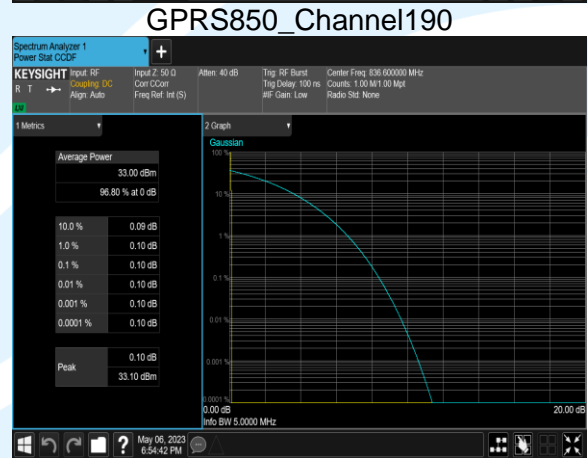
GPRS850_Channel190

Spectrum Analyzer 1
Power Stat CCDF

KEYSIGHT Input: RF
R T
Coupling: DC
Align: Auto
Input Z: 50 Ω
Corr CCorr
Freq Ref: Int (S)
Atten: 40 dB
Trig: RF Burst
Trig Delay: 100 ns
#IF Gain: Low
Center Freq: 836.600000 MHz
Counts: 1.00 M/1.00 Mpt
Radio Std: None

1 Metrics

| Average Power | |
|---|---|
| | 33.00 dBm |
| | 96.80 % at 0 dB |

| | |
|---|---|
| 10.0 % | 0.09 dB |
| 1.0 % | 0.10 dB |
| 0.1 % | 0.10 dB |
| 0.01 % | 0.10 dB |
| 0.001 % | 0.10 dB |
| 0.0001 % | 0.10 dB |

| | |
|---|---|
| Peak | 0.10 dB |
| | 33.10 dBm |

2 Graph
Gaussian
100 %
10 %
1 %
0.1 %
0.01 %
0.001 %
0.0001 %
0.00 dB
20.00 dB
Info BW 5.0000 MHz

May 06, 2023
6:54:42 PM